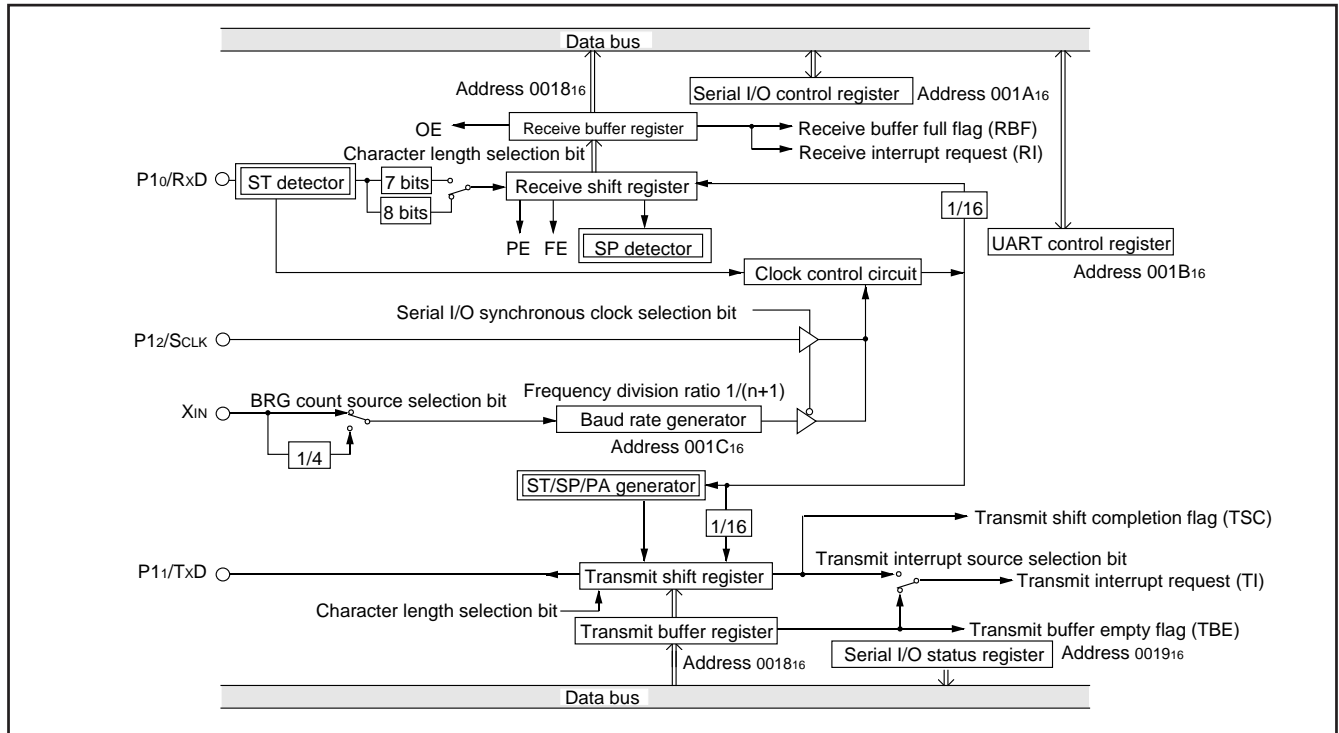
Data bus

Address $0018_{16}$

Serial I/O control register

Address $001A_{16}$

OE

Receive buffer register

Receive buffer full flag (RBF)

Receive interrupt request (RI)

Character length selection bit

$P1_0$/RxD

ST detector

7 bits

8 bits

Receive shift register

1/16

PE

FE

SP detector

UART control register

Address $001B_{16}$

Clock control circuit

Serial I/O synchronous clock selection bit

$P1_2$/$S_{CLK}$

Frequency division ratio 1/(n+1)

$X_{IN}$

BRG count source selection bit

Baud rate generator

1/4

Address $001C_{16}$

ST/SP/PA generator

1/16

Transmit shift completion flag (TSC)

Transmit interrupt source selection bit

$P1_1$/TxD

Transmit shift register

Transmit interrupt request (TI)

Character length selection bit

Transmit buffer register

Transmit buffer empty flag (TBE)

Address $0018_{16}$

Serial I/O status register

Address $0019_{16}$

Data bus